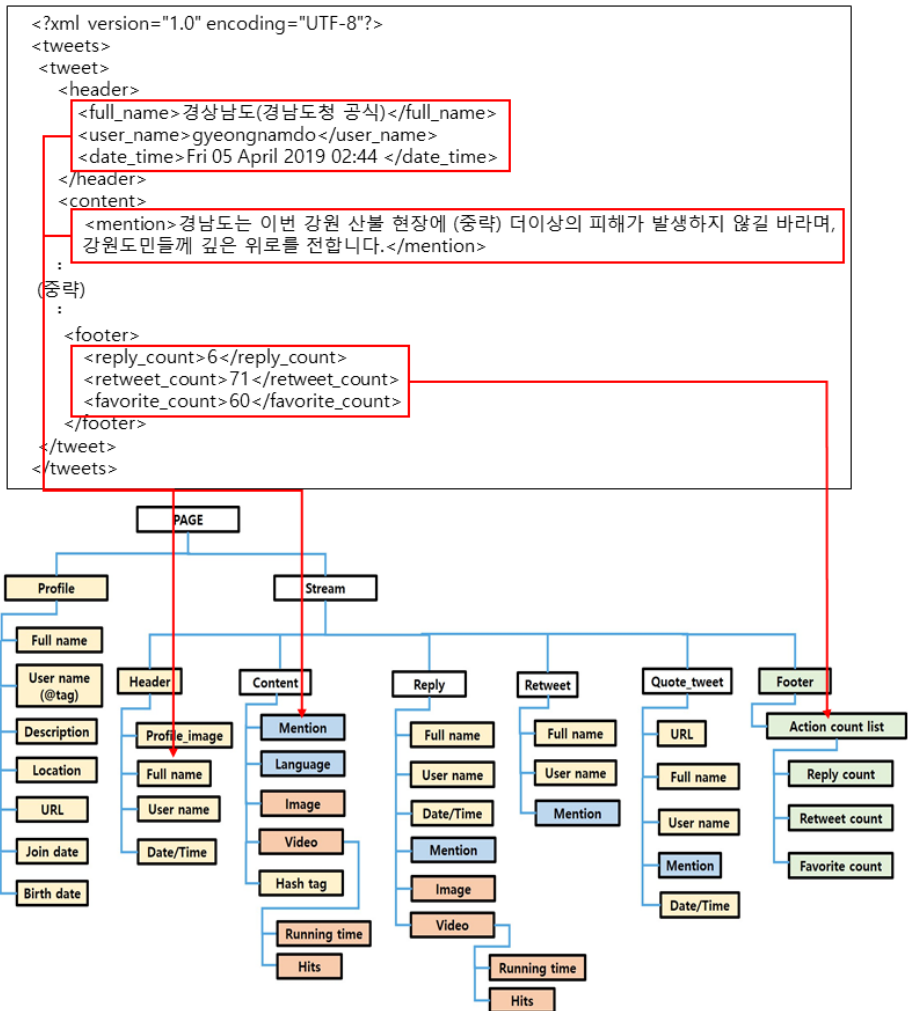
<?xml version="1.0" encoding="UTF-8"?>
<tweets>
<tweet>
<header>
<full_name>경상남도(경남도청 공식)</full_name>
<user_name>gyeongnamdo</user_name>
<date_time>Fri 05 April 2019 02:44 </date_time>
</header>
<content>
<mention>경남도는 이번 강원 산불 현장에 (중략) 더이상의 피해가 발생하지 않길 바라며, 강원도민들께 깊은 위로를 전합니다.</mention>
:
(중략)
:
<footer>
<reply_count>6</reply_count>
<retweet_count>71</retweet_count>
<favorite_count>60</favorite_count>
</footer>
</tweet>
</tweets>

PAGE

Profile
Full name
User name (@tag)
Description
Location
URL
Join date
Birth date

Stream

Header
Profile_image
Full name
User name
Date/Time

Content
Mention
Language
Image
Video
Running time
Hits
Hash tag

Reply
Full name
User name
Date/Time
Mention
Image
Video
Running time
Hits

Retweet
Full name
User name
Mention

Quote_tweet
URL
Full name
User name
Mention
Date/Time

Footer
Action count list
Reply count
Retweet count
Favorite count